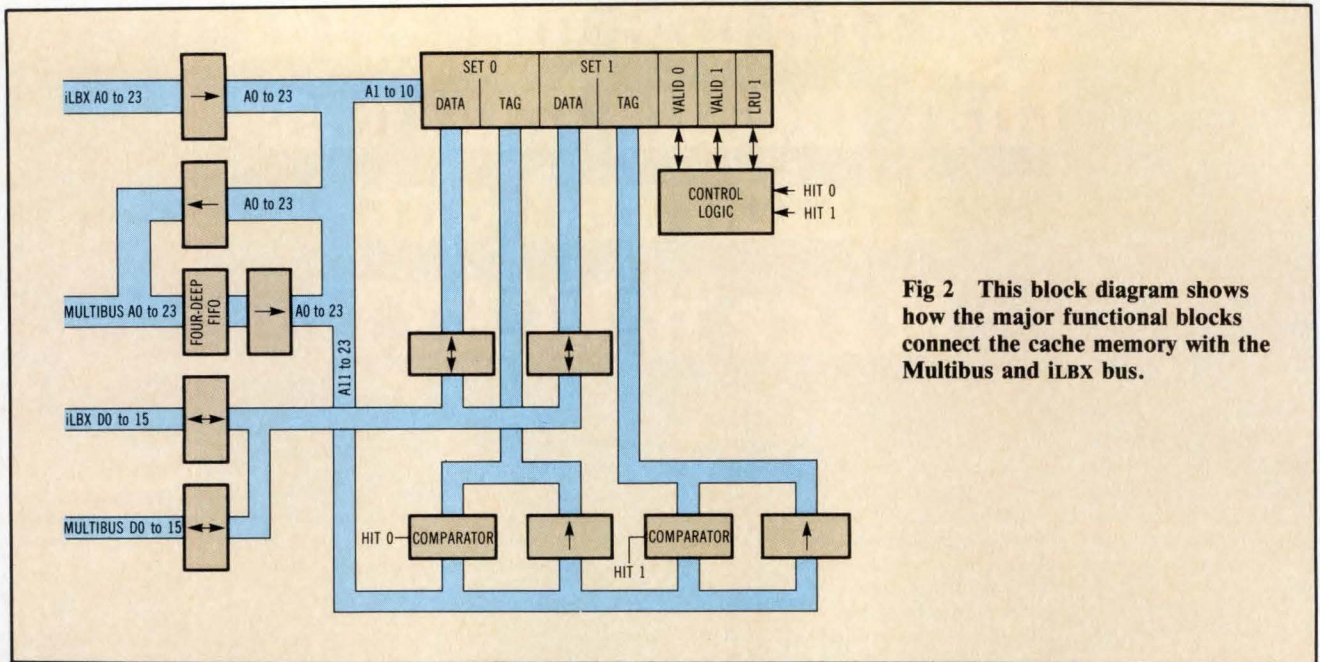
iLBX A0 to 23

A0 to 23

A1 to 10

SET 0

DATA

TAG

SET 1

DATA

TAG

VALID 0

VALID 1

LRU 1

A0 to 23

CONTROL LOGIC

HIT 0

HIT 1

MULTIBUS A0 to 23

FOUR-DEEP FIFO

A0 to 23

A11 to 23

iLBX D0 to 15

MULTIBUS D0 to 15

HIT 0

COMPARATOR

COMPARATOR

HIT 1

Fig 2 This block diagram shows how the major functional blocks connect the cache memory with the Multibus and iLBX bus.